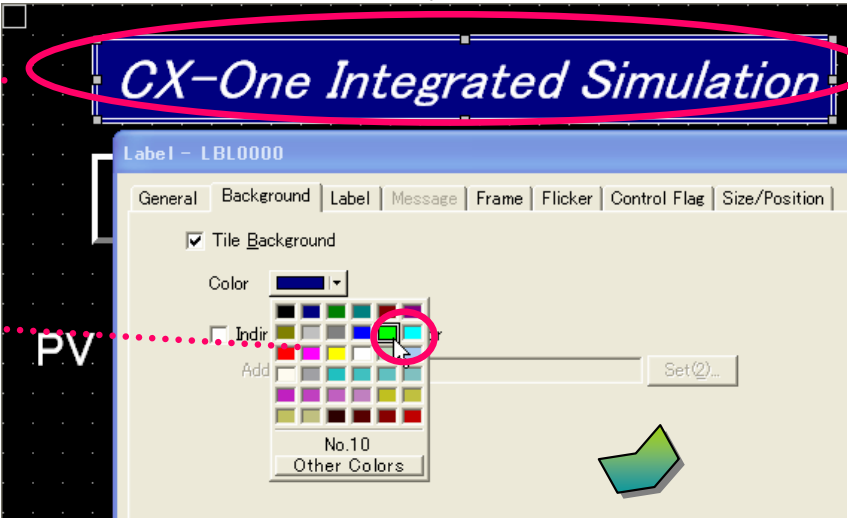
CX-One Integrated Simulation

Label - LBL0000

General | Background | Label | Message | Frame | Flicker | Control Flag | Size/Position

Tile Background

Color

Indir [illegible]r

Add

Set(2)...

No.10

Other Colors

PV